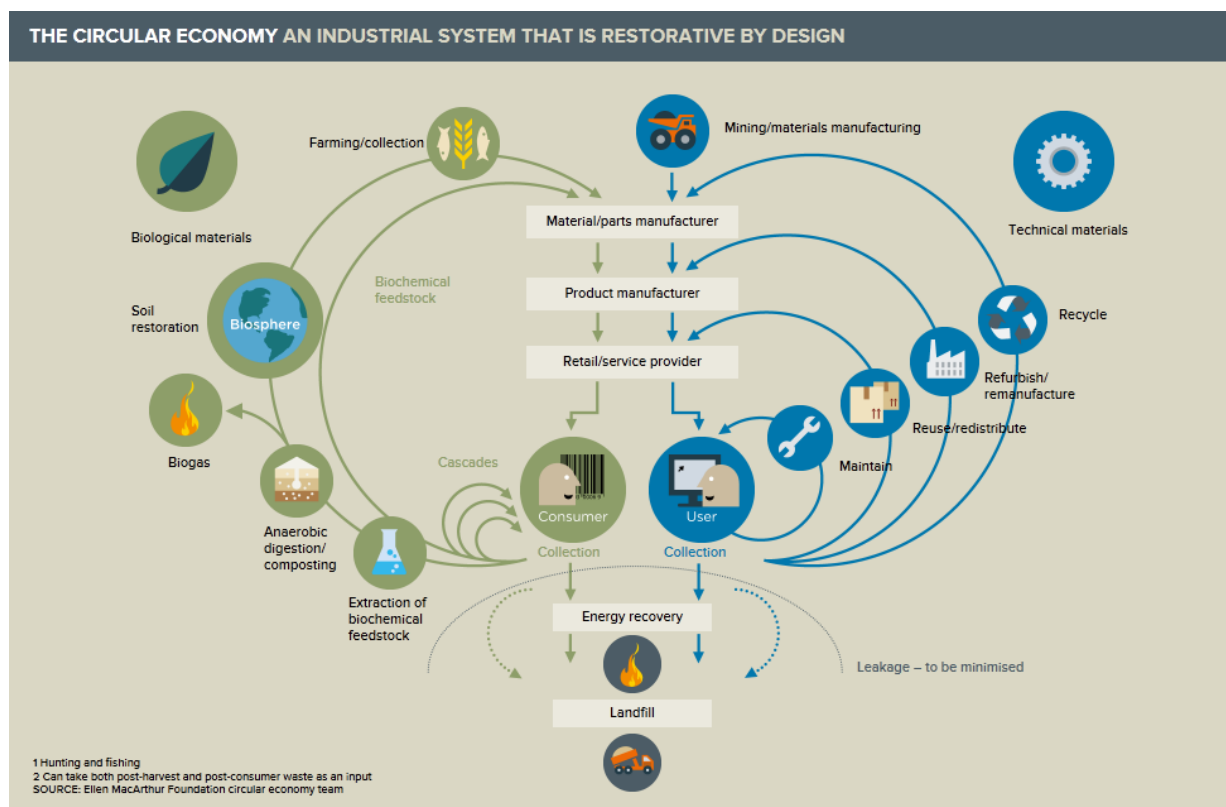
THE CIRCULAR ECONOMY AN INDUSTRIAL SYSTEM THAT IS RESTORATIVE BY DESIGN

Farming/collection

Mining/materials manufacturing

Biological materials

Technical materials

Material/parts manufacturer

Biochemical feedstock

Product manufacturer

Soil restoration

Biosphere

Recycle

Retail/service provider

Refurbish/ remanufacture

Biogas

Reuse/redistribute

Cascades

Maintain

Consumer

User

Anaerobic digestion/ composting

Collection

Collection

Extraction of biochemical feedstock

Energy recovery

Leakage – to be minimised

Landfill

1 Hunting and fishing
2 Can take both post-harvest and post-consumer waste as an input
SOURCE: Ellen MacArthur Foundation circular economy team